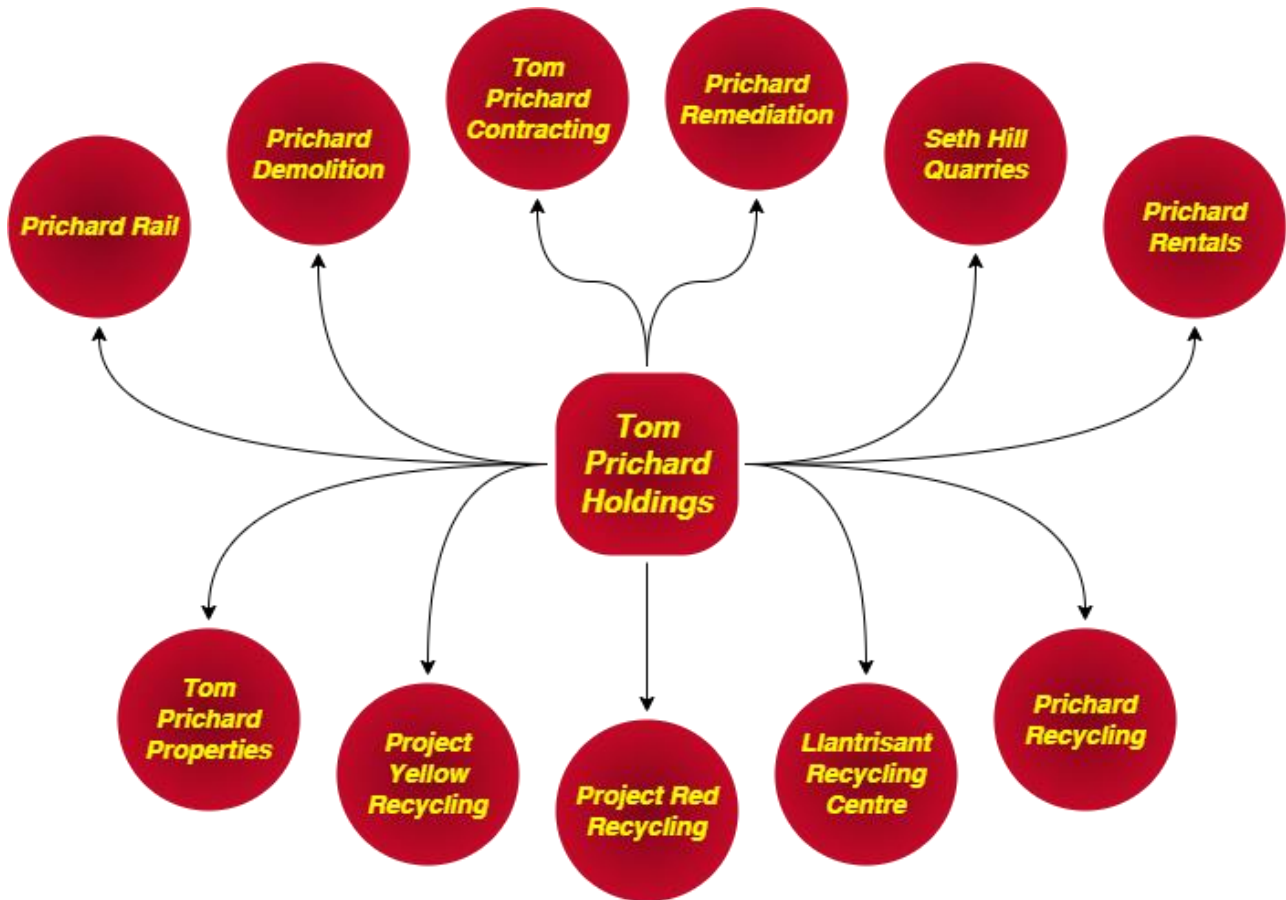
Tom Prichard Holdings

Prichard Rail

Prichard Demolition

Tom Prichard Contracting

Prichard Remediation

Seth Hill Quarries

Prichard Rentals

Tom Prichard Properties

Project Yellow Recycling

Project Red Recycling

Llantrisant Recycling Centre

Prichard Recycling